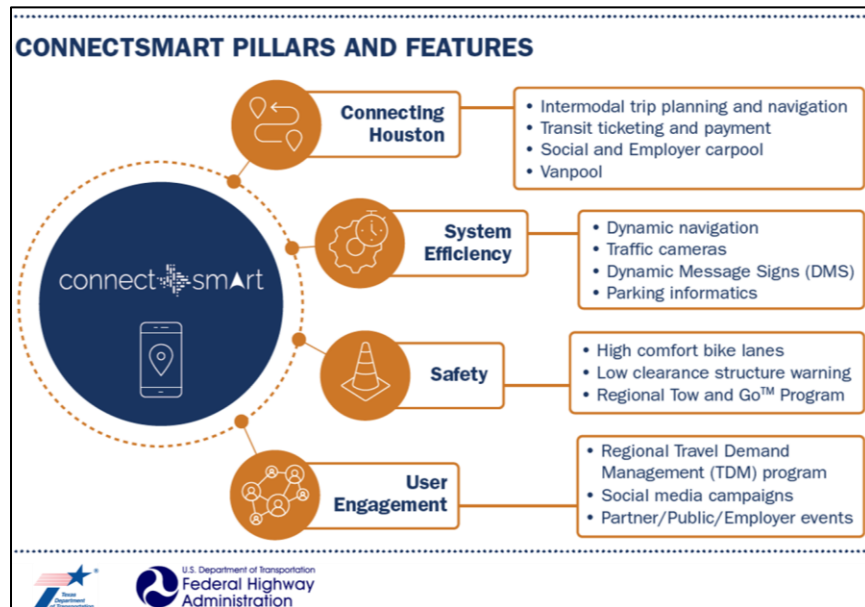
CONNECTSMART PILLARS AND FEATURES

Connecting Houston

- Intermodal trip planning and navigation
- Transit ticketing and payment
- Social and Employer carpool
- Vanpool

System Efficiency

- Dynamic navigation
- Traffic cameras
- Dynamic Message Signs (DMS)
- Parking informatics

connect smart

Safety

- High comfort bike lanes
- Low clearance structure warning
- Regional Tow and Go$^{TM}$ Program

User Engagement

- Regional Travel Demand Management (TDM) program
- Social media campaigns
- Partner/Public/Employer events

Texas Department of Transportation

U.S. Department of Transportation
Federal Highway Administration